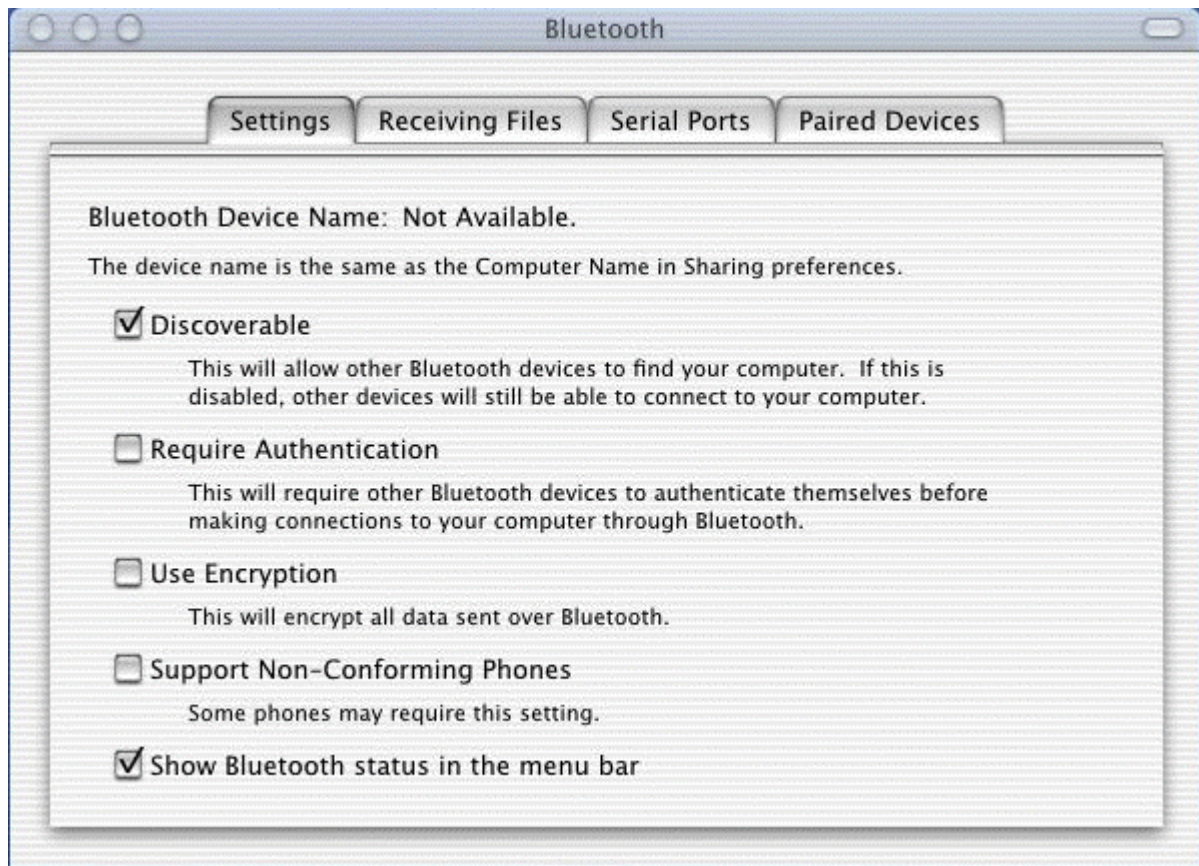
Bluetooth

Settings | Receiving Files | Serial Ports | Paired Devices

Bluetooth Device Name: Not Available.

The device name is the same as the Computer Name in Sharing preferences.

☑ Discoverable

This will allow other Bluetooth devices to find your computer. If this is disabled, other devices will still be able to connect to your computer.

☐ Require Authentication

This will require other Bluetooth devices to authenticate themselves before making connections to your computer through Bluetooth.

☐ Use Encryption

This will encrypt all data sent over Bluetooth.

☐ Support Non-Conforming Phones

Some phones may require this setting.

☑ Show Bluetooth status in the menu bar